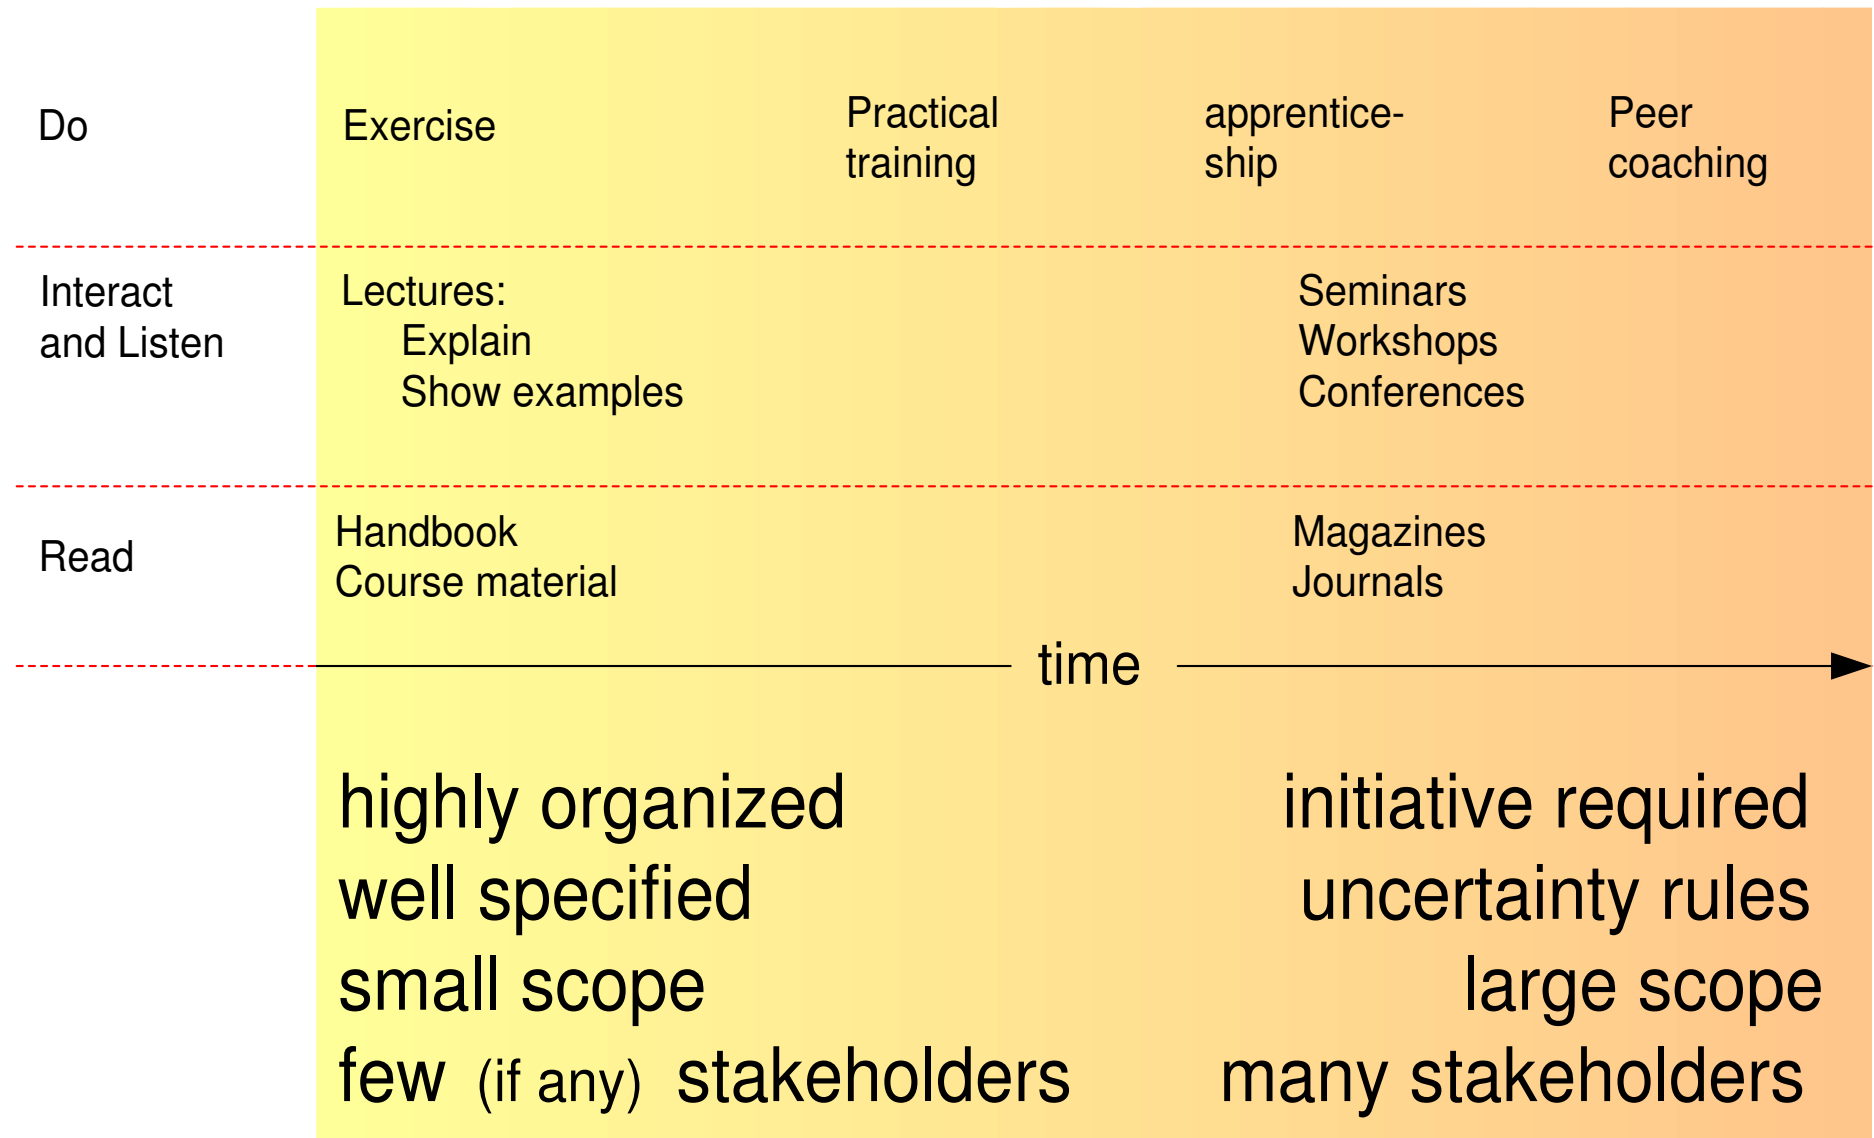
Do

Exercise

Practical training

apprenticeship

Peer coaching

Interact and Listen

Lectures:
Explain
Show examples

Seminars
Workshops
Conferences

Read

Handbook
Course material

Magazines
Journals

time

highly organized
well specified
small scope
few (if any) stakeholders

initiative required
uncertainty rules
large scope
many stakeholders